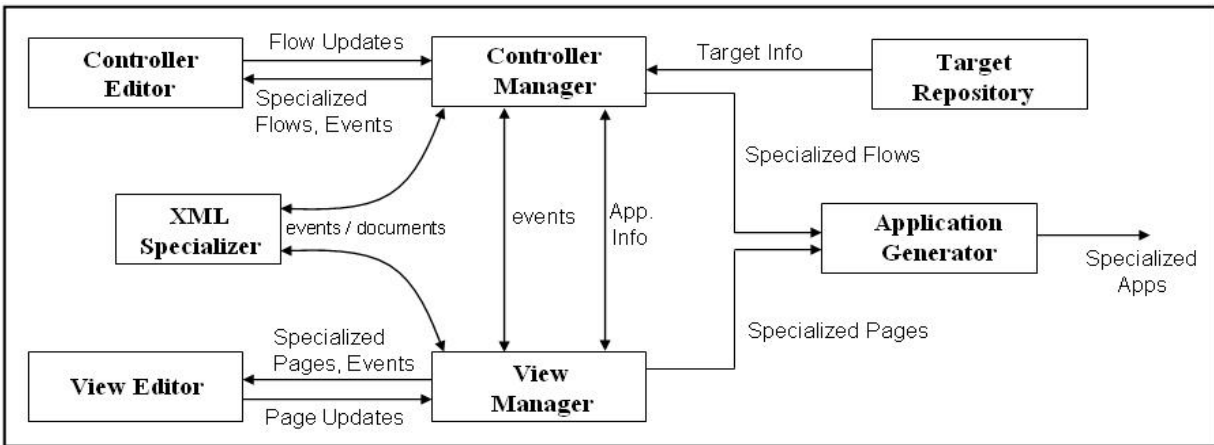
Controller Editor

Flow Updates

Specialized Flows, Events

Controller Manager

Target Info

Target Repository

Specialized Flows

XML Specializer

events / documents

events

App. Info

Application Generator

Specialized Apps

Specialized Pages, Events

Specialized Pages

View Editor

Page Updates

View Manager